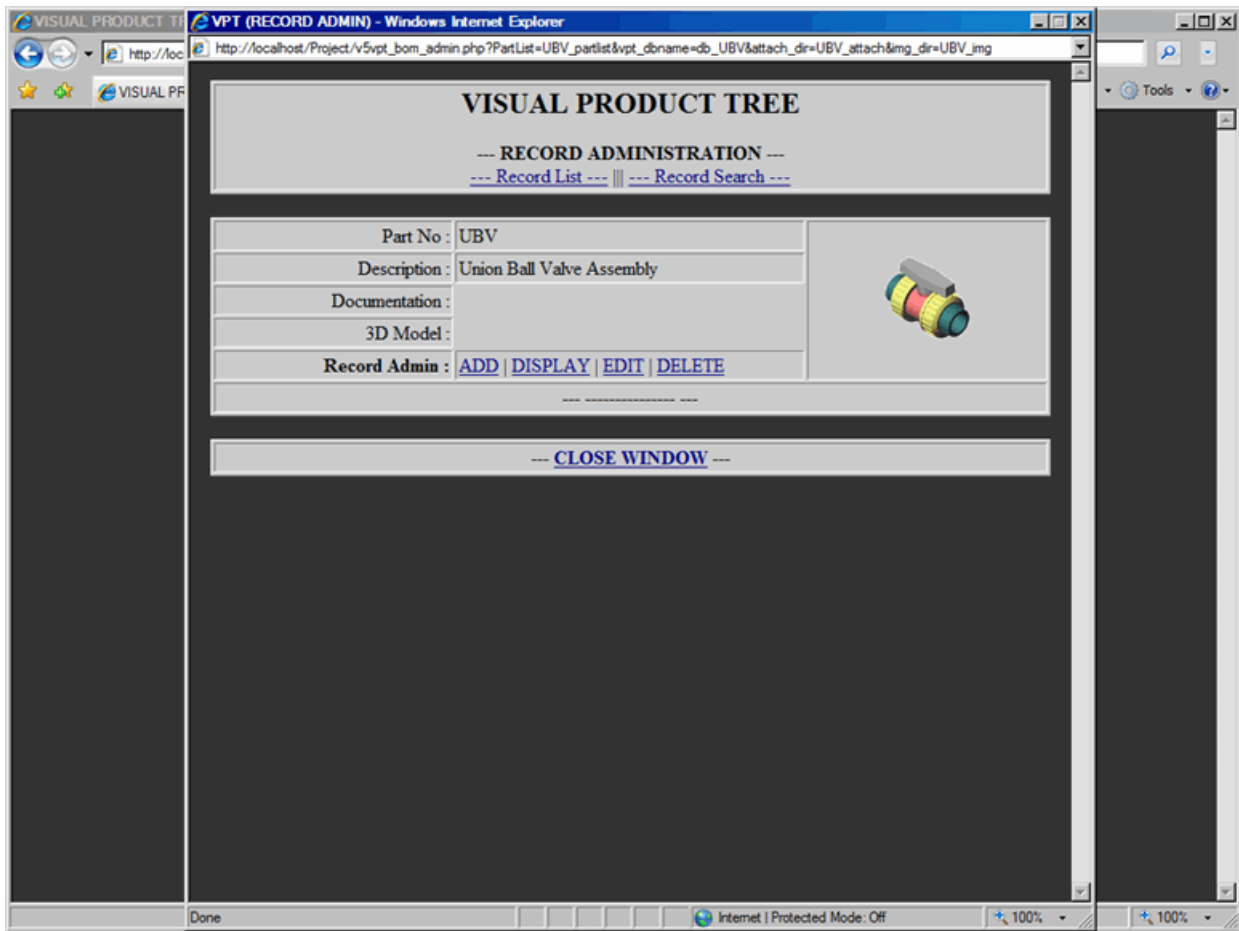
VISUAL PRODUCT TI
http://loc
VISUAL PR
Tools

VPT (RECORD ADMIN) - Windows Internet Explorer
http://localhost/Project/v5vpt_bom_admin.php?PartList=UBV_partlist&vpt_dbname=db_UBV&attach_dir=UBV_attach&img_dir=UBV_img

VISUAL PRODUCT TREE

--- RECORD ADMINISTRATION ---
--- Record List --- ||| --- Record Search ---

| | |
|---|---|
| Part No : | UBV |
| Description : | Union Ball Valve Assembly |
| Documentation : | |
| 3D Model : | |
| Record Admin : | ADD \| DISPLAY \| EDIT \| DELETE |

--- --------------- ---

--- CLOSE WINDOW ---

Done
Internet | Protected Mode: Off
100%
100%